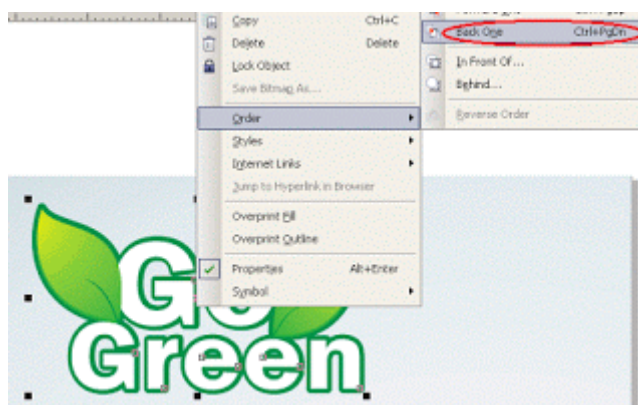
Copy Ctrl+C
Delete Delete
Lock Object
Save Bitmap As...
Order
Styles
Internet Links
Jump to Hyperlink in Browser
Overprint Fill
Overprint Outline
Properties Alt+Enter
Symbol

Back One Ctrl+PgDn
In Front Of...
Behind...
Reverse Order

Go
Green